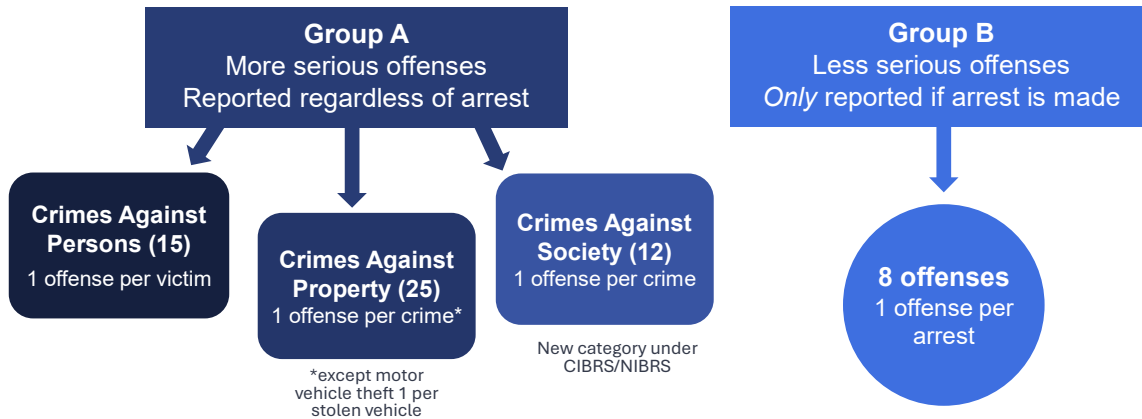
Group A
More serious offenses
Reported regardless of arrest

Crimes Against Persons (15)
1 offense per victim

Crimes Against Property (25)
1 offense per crime*

*except motor vehicle theft 1 per stolen vehicle

Crimes Against Society (12)
1 offense per crime

New category under CIBRS/NIBRS

Group B
Less serious offenses
*Only* reported if arrest is made

8 offenses
1 offense per arrest